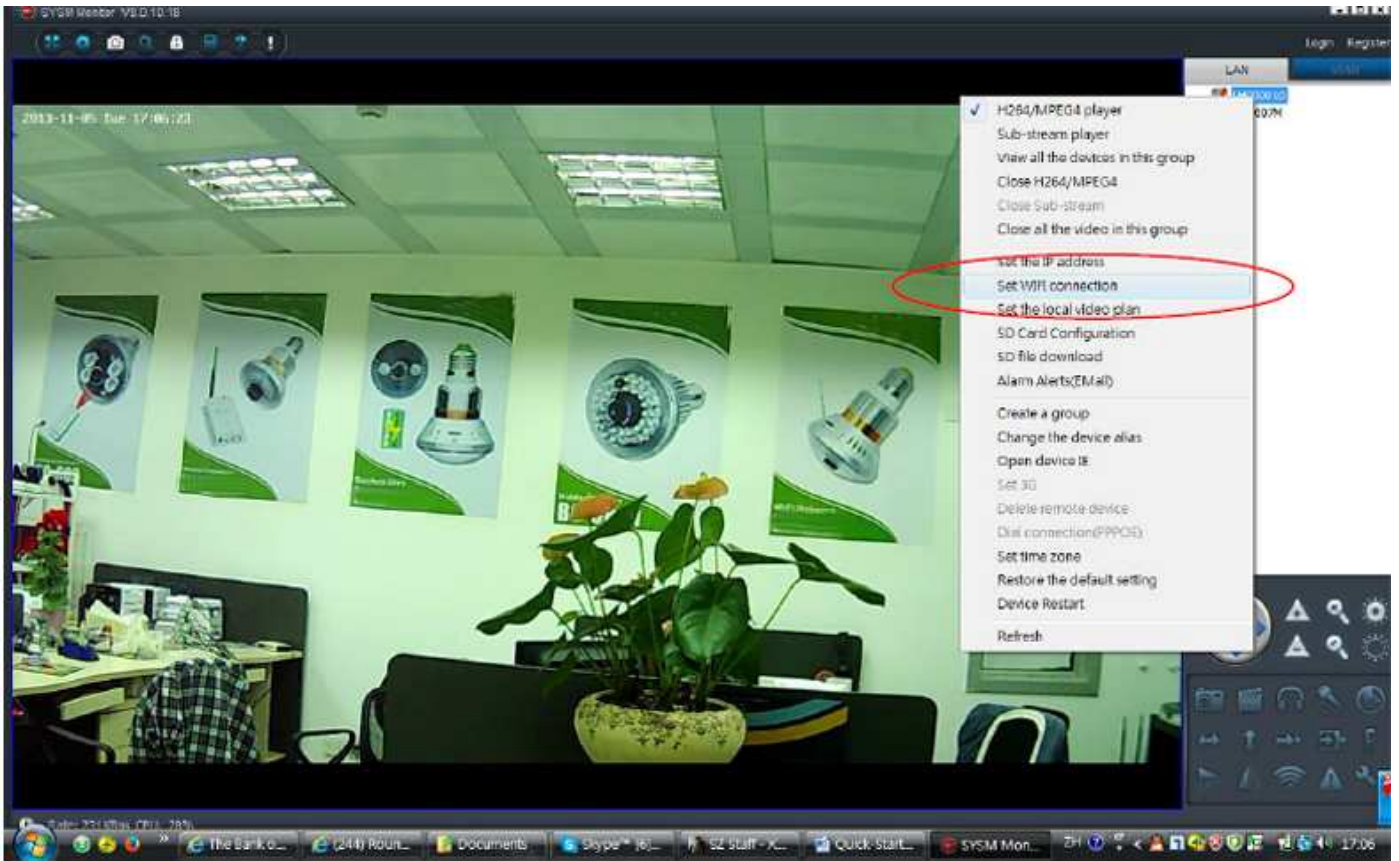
SYSM Monitor V8.0.10.18

Login Register

LAN

2013-11-05 Tue 17:06:23

✓ H264/MPEG4 player
Sub-stream player
View all the devices in this group
Close H264/MPEG4
Close Sub-stream
Close all the video in this group
Set the IP address
Set WIFI connection
Set the local video plan
SD Card Configuration
SD file download
Alarm Alerts(EMail)
Create a group
Change the device alias
Open device IE
Set 3G
Delete remote device
Dial connection(PPPOE)
Set time zone
Restore the default setting
Device Restart
Refresh

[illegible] CPU: 28%

The Bank o... (244) Roun... Documents Skype™ [6]... SZ staff - X... Quick Start... SYSM Mon... ZH 17:06